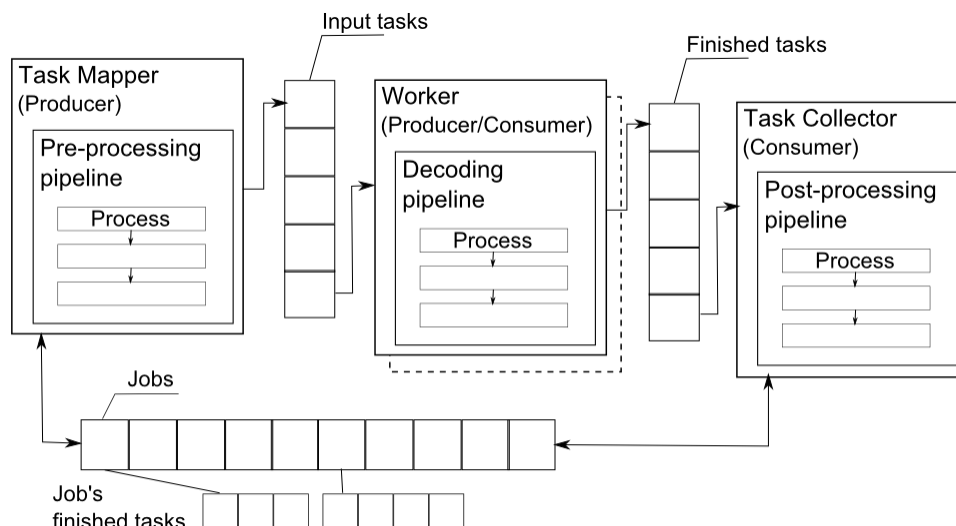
Input tasks

Finished tasks

Task Mapper
(Producer)

Pre-processing pipeline

Process

Worker
(Producer/Consumer)

Decoding pipeline

Process

Task Collector
(Consumer)

Post-processing pipeline

Process

Jobs

Job's finished tasks